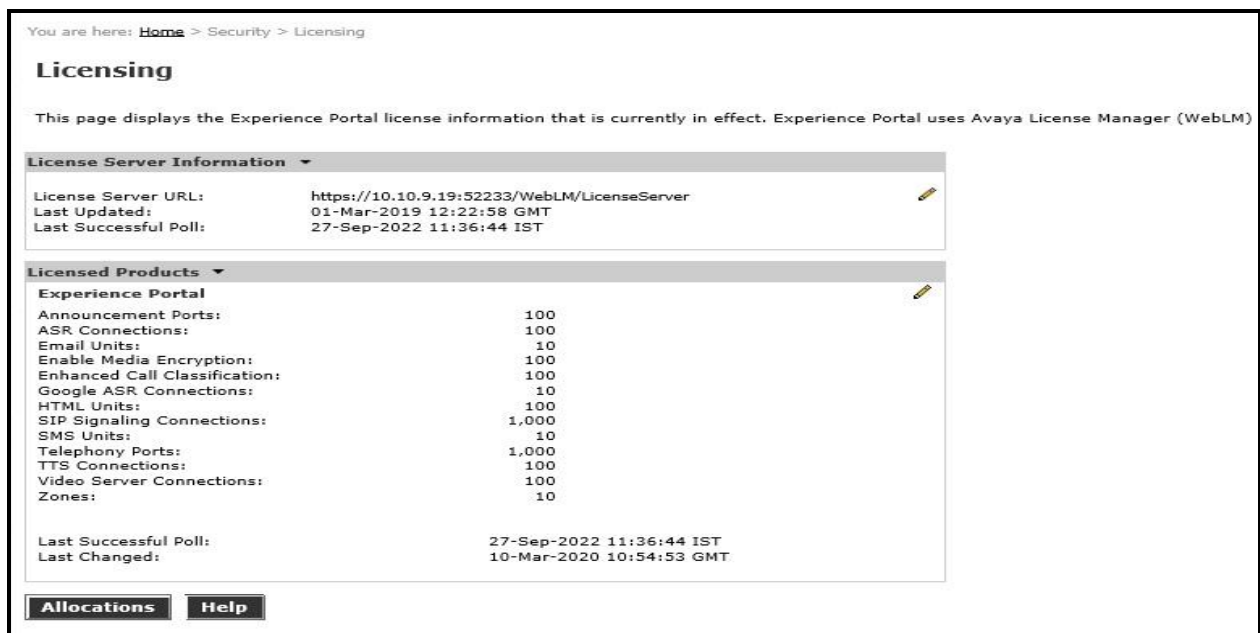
You are here: Home > Security > Licensing

Licensing

This page displays the Experience Portal license information that is currently in effect. Experience Portal uses Avaya License Manager (WebLM)

License Server Information ▼

| | |
|---|---|
| License Server URL: | https://10.10.9.19:52233/WebLM/LicenseServer |
| Last Updated: | 01-Mar-2019 12:22:58 GMT |
| Last Successful Poll: | 27-Sep-2022 11:36:44 IST |

Licensed Products ▼

Experience Portal

| | |
|---|---|
| Announcement Ports: | 100 |
| ASR Connections: | 100 |
| Email Units: | 10 |
| Enable Media Encryption: | 100 |
| Enhanced Call Classification: | 100 |
| Google ASR Connections: | 10 |
| HTML Units: | 100 |
| SIP Signaling Connections: | 1,000 |
| SMS Units: | 10 |
| Telephony Ports: | 1,000 |
| TTS Connections: | 100 |
| Video Server Connections: | 100 |
| Zones: | 10 |

| | |
|---|---|
| Last Successful Poll: | 27-Sep-2022 11:36:44 IST |
| Last Changed: | 10-Mar-2020 10:54:53 GMT |

Allocations Help